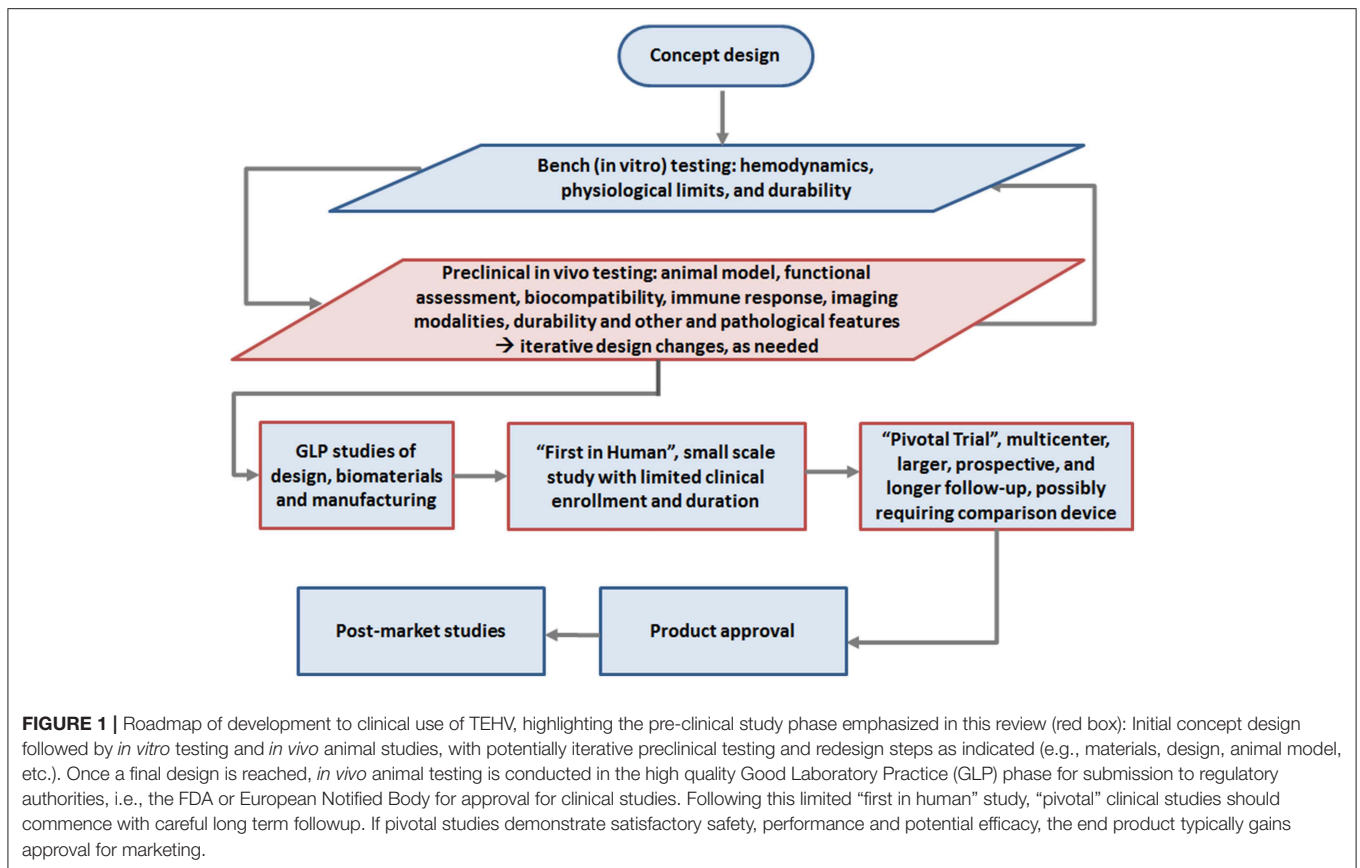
Concept design

Bench (in vitro) testing: hemodynamics, physiological limits, and durability

Preclinical in vivo testing: animal model, functional assessment, biocompatibility, immune response, imaging modalities, durability and other and pathological features → iterative design changes, as needed

GLP studies of design, biomaterials and manufacturing

"First in Human", small scale study with limited clinical enrollment and duration

"Pivotal Trial", multicenter, larger, prospective, and longer follow-up, possibly requiring comparison device

Product approval

Post-market studies

**FIGURE 1 |** Roadmap of development to clinical use of TEHV, highlighting the pre-clinical study phase emphasized in this review (red box): Initial concept design followed by *in vitro* testing and *in vivo* animal studies, with potentially iterative preclinical testing and redesign steps as indicated (e.g., materials, design, animal model, etc.). Once a final design is reached, *in vivo* animal testing is conducted in the high quality Good Laboratory Practice (GLP) phase for submission to regulatory authorities, i.e., the FDA or European Notified Body for approval for clinical studies. Following this limited "first in human" study, "pivotal" clinical studies should commence with careful long term followup. If pivotal studies demonstrate satisfactory safety, performance and potential efficacy, the end product typically gains approval for marketing.